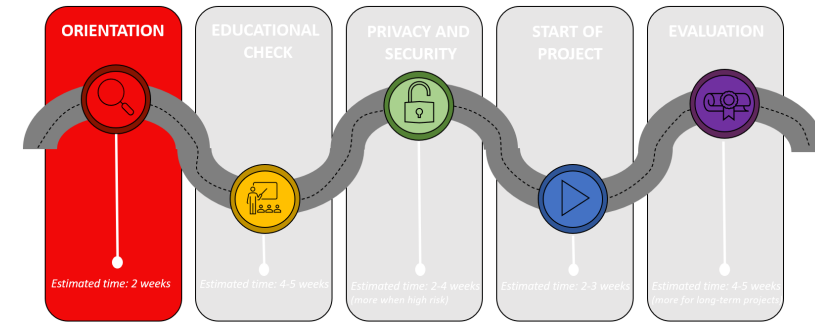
ORIENTATION

Estimated time: 2 weeks

EDUCATIONAL CHECK

Estimated time: 4-5 weeks

PRIVACY AND SECURITY

Estimated time: 2-4 weeks (more when high risk)

START OF PROJECT

Estimated time: 2-3 weeks

EVALUATION

Estimated time: 4-5 weeks (more for long-term projects)